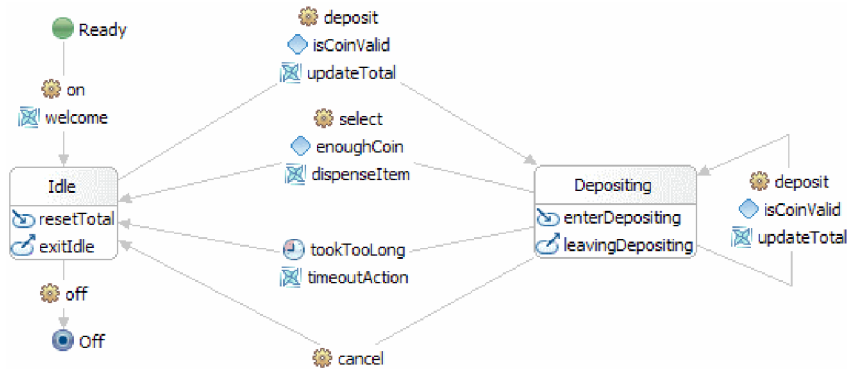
Ready

on

welcome

Idle

resetTotal

exitIdle

off

Off

deposit

isCoinValid

updateTotal

select

enoughCoin

dispenseItem

tookTooLong

timeoutAction

cancel

Depositing

enterDepositing

leavingDepositing

deposit

isCoinValid

updateTotal